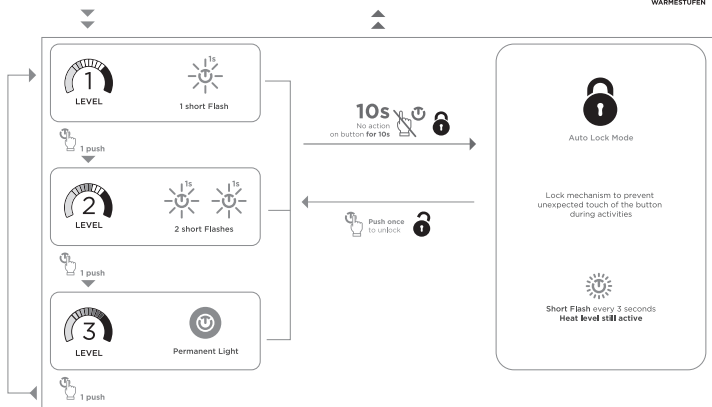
WARMESTUFEN

1
LEVEL
1s
1 short Flash

1 push

2
LEVEL
1s 1s
2 short Flashes

1 push

3
LEVEL
Permanent Light

1 push

10s
No action on button for 10s

Push once to unlock

Auto Lock Mode

Lock mechanism to prevent unexpected touch of the button during activities

Short Flash every 3 seconds
Heat level still active